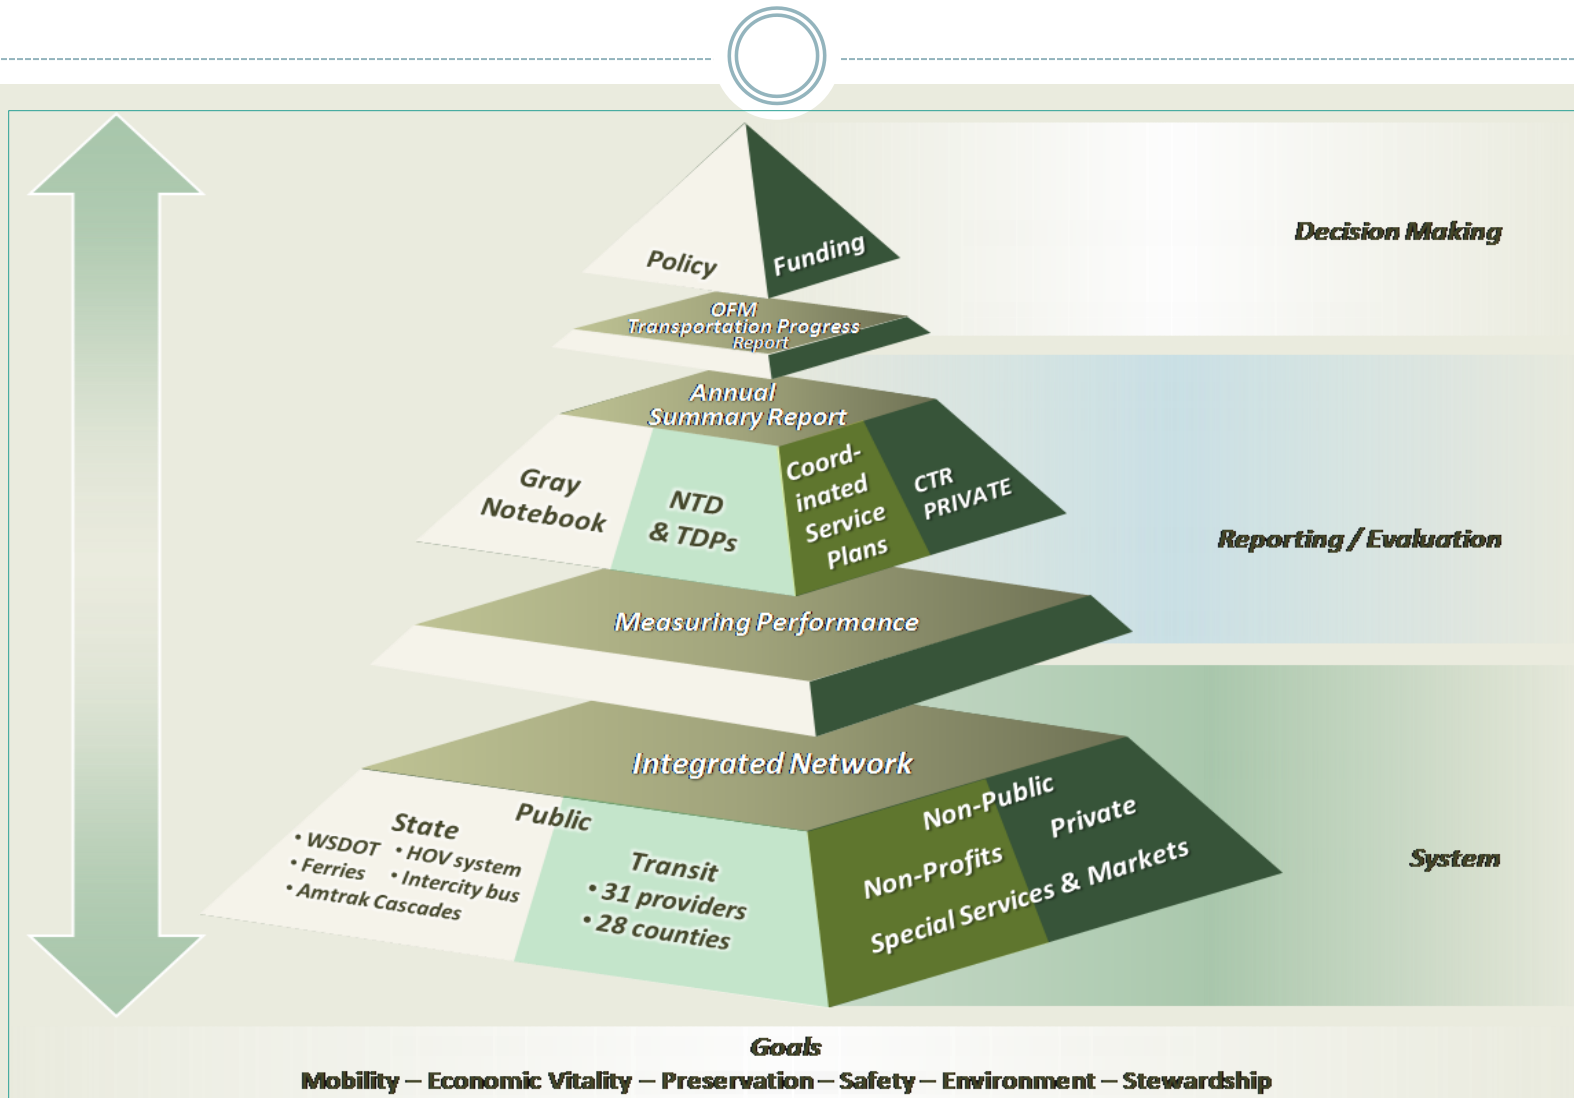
Policy

Funding

Decision Making

OFM Transportation Progress Report

Annual Summary Report

Gray Notebook

NTD & TDPs

Coord-inated Service Plans

CTR PRIVATE

Reporting / Evaluation

Measuring Performance

Integrated Network

State
• WSDOT • HOV system
• Ferries • Intercity bus
• Amtrak Cascades

Public

Transit
• 31 providers
• 28 counties

Non-Public

Private

Non-Profits

Special Services & Markets

System

Goals
Mobility – Economic Vitality – Preservation – Safety – Environment – Stewardship